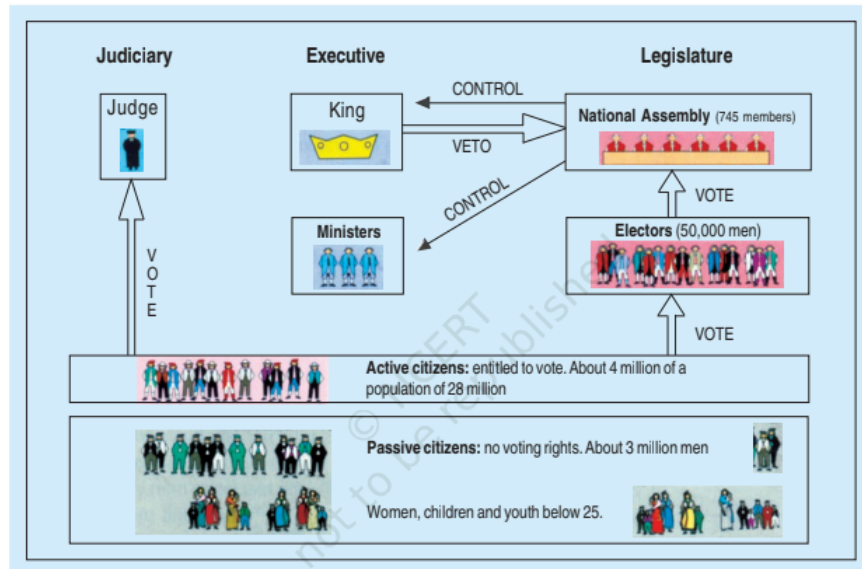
Judiciary

Executive

Legislature

Judge

King

CONTROL

VETO

National Assembly (745 members)

CONTROL

VOTE

Ministers

Electors (50,000 men)

V
O
T
E

VOTE

Active citizens: entitled to vote. About 4 million of a population of 28 million

Passive citizens: no voting rights. About 3 million men

Women, children and youth below 25.

© NCERT not to be republished